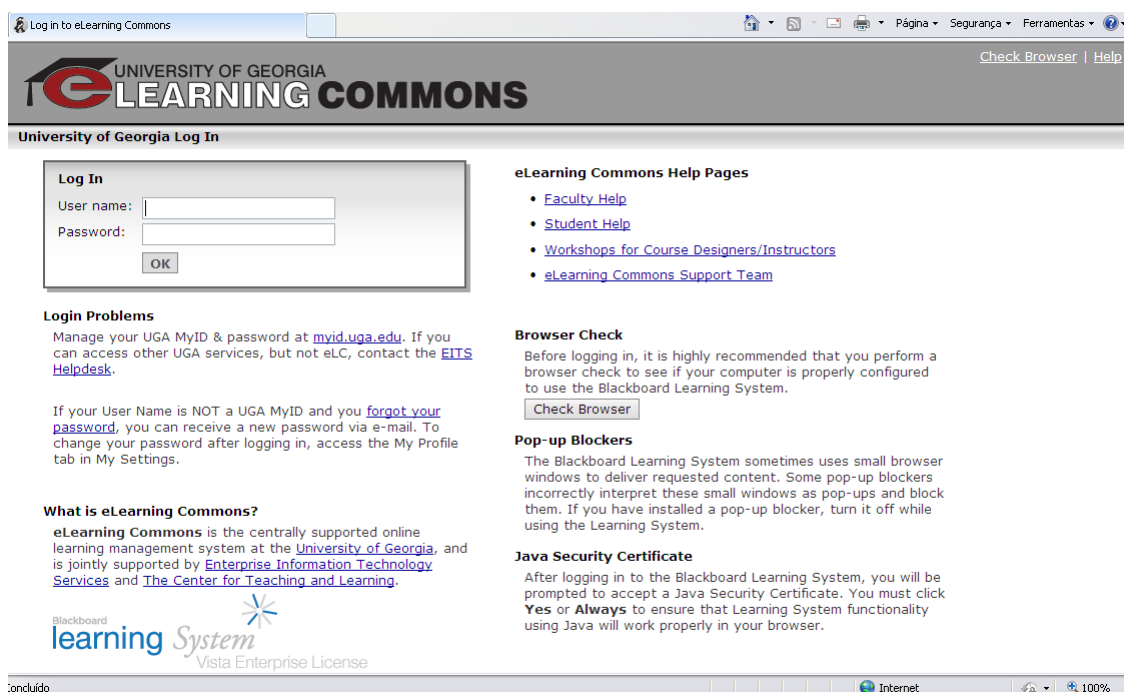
Log in to eLearning Commons

Página ▾ Segurança ▾ Ferramentas ▾

Check Browser | Help

UNIVERSITY OF GEORGIA
eLEARNING COMMONS

University of Georgia Log In

Log In
User name:
Password:
OK

Login Problems
Manage your UGA MyID & password at myid.uga.edu. If you can access other UGA services, but not eLC, contact the EITS Helpdesk.

If your User Name is NOT a UGA MyID and you forgot your password, you can receive a new password via e-mail. To change your password after logging in, access the My Profile tab in My Settings.

What is eLearning Commons?
eLearning Commons is the centrally supported online learning management system at the University of Georgia, and is jointly supported by Enterprise Information Technology Services and The Center for Teaching and Learning.

Blackboard
learning System
Vista Enterprise License

eLearning Commons Help Pages
• Faculty Help
• Student Help
• Workshops for Course Designers/Instructors
• eLearning Commons Support Team

Browser Check
Before logging in, it is highly recommended that you perform a browser check to see if your computer is properly configured to use the Blackboard Learning System.
Check Browser

Pop-up Blockers
The Blackboard Learning System sometimes uses small browser windows to deliver requested content. Some pop-up blockers incorrectly interpret these small windows as pop-ups and block them. If you have installed a pop-up blocker, turn it off while using the Learning System.

Java Security Certificate
After logging in to the Blackboard Learning System, you will be prompted to accept a Java Security Certificate. You must click Yes or Always to ensure that Learning System functionality using Java will work properly in your browser.

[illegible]oncluído
Internet
100%